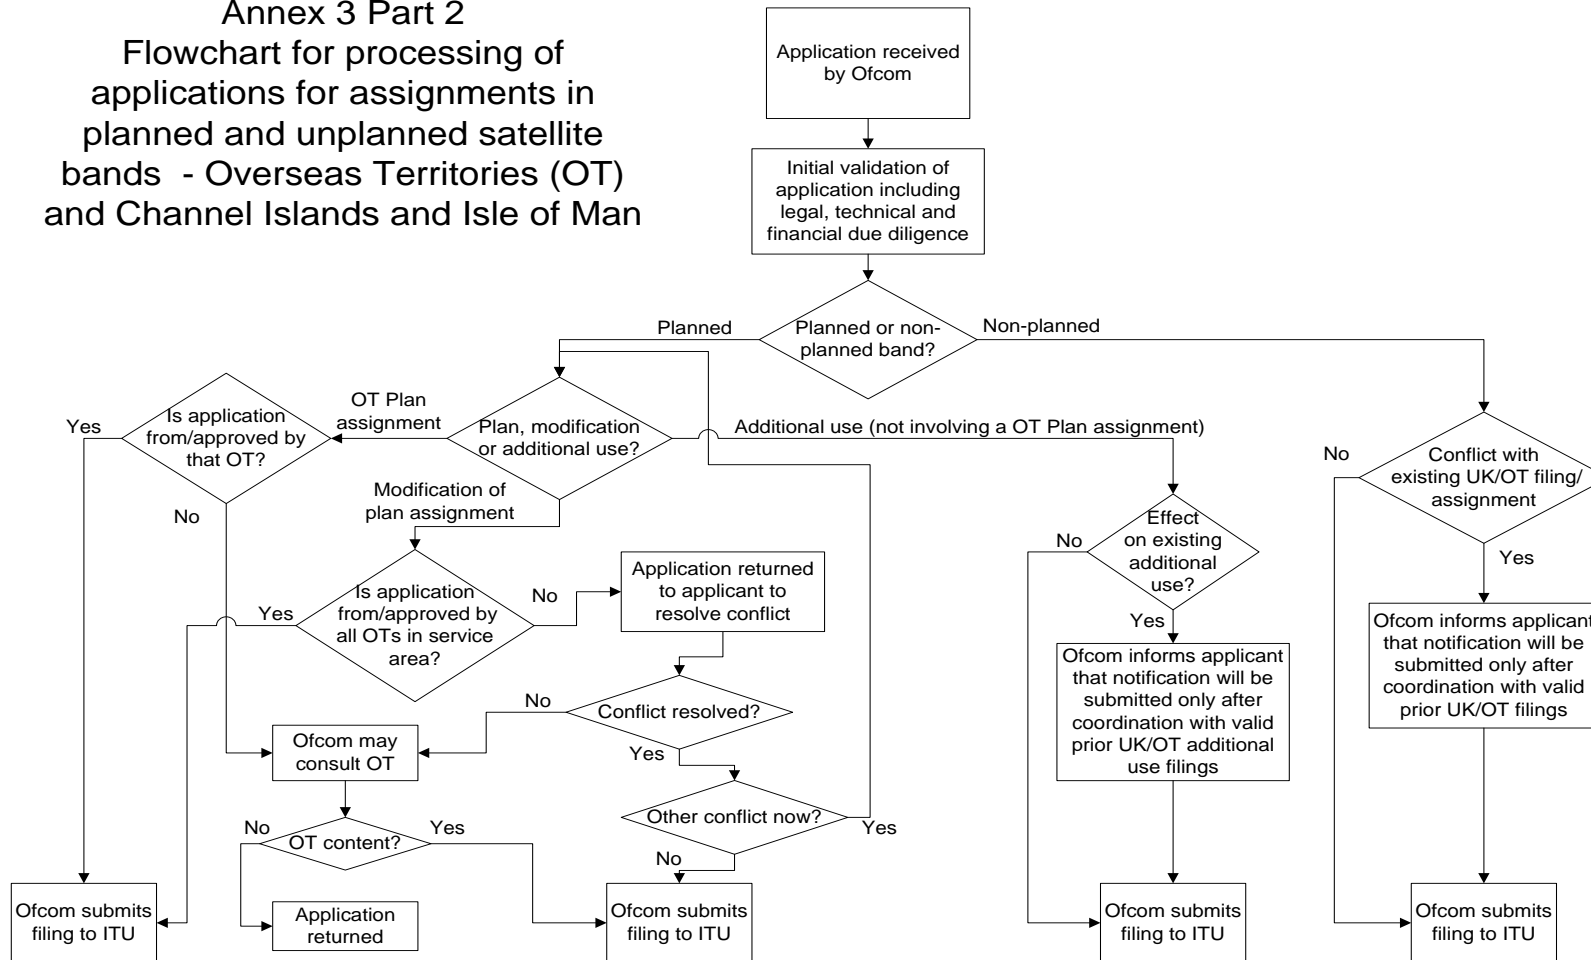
Annex 3 Part 2
Flowchart for processing of applications for assignments in planned and unplanned satellite bands - Overseas Territories (OT) and Channel Islands and Isle of Man

Application received by Ofcom

Initial validation of application including legal, technical and financial due diligence

Planned

Planned or non-planned band?

Non-planned

Yes

Is application from/approved by that OT?

OT Plan assignment

Plan, modification or additional use?

Additional use (not involving a OT Plan assignment)

No

Conflict with existing UK/OT filing/ assignment

No

Modification of plan assignment

No

Effect on existing additional use?

Yes

Yes

Is application from/approved by all OTs in service area?

No

Application returned to applicant to resolve conflict

Yes

Ofcom informs applicant that notification will be submitted only after coordination with valid prior UK/OT filings

Ofcom informs applicant that notification will be submitted only after coordination with valid prior UK/OT additional use filings

No

Conflict resolved?

Yes

Ofcom may consult OT

Other conflict now?

Yes

No

OT content?

Yes

No

Ofcom submits filing to ITU

Application returned

Ofcom submits filing to ITU

Ofcom submits filing to ITU

Ofcom submits filing to ITU